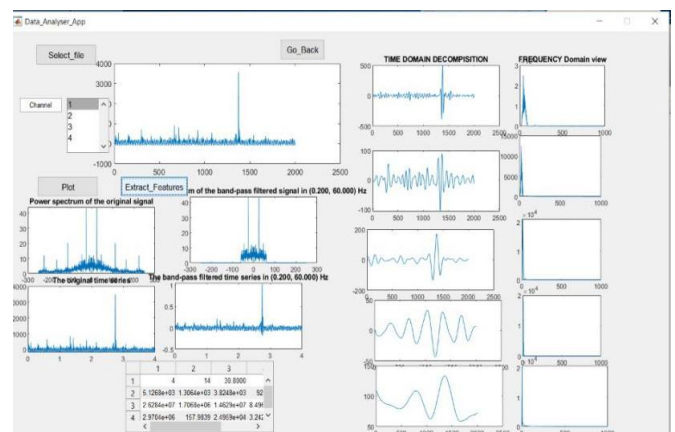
Data_Analyser_App

Select_file

Go_Back

Channel

1
2
3
4

4000
3000
2000
1000
0
-1000

0 500 1000 1500 2000 2500

Plot

Extract_Features

Power spectrum of the original signal

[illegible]m of the band-pass filtered signal in (0.200, 60.000) Hz

40
30
20
10
0

-300 -200 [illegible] 0 100 200 300

-300 -200 -100 0 100 200 300

The original time series

The band-pass filtered time series in (0.200, 60.000) Hz

6000
4000
2000
0

0 1 2 3 4

0.5
0
-0.5

0 1 2 3 4

| | 1 | 2 | 3 | |
|---|---|---|---|---|
| 1 | 4 | 14 | 30.8000 | |
| 2 | 5.1268e+03 | 1.3064e+03 | 3.8248e+03 | 92 |
| 3 | 2.6284e+07 | 1.7068e+06 | 1.4629e+07 | 8.49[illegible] |
| 4 | 2.9704e+06 | 157.9839 | 2.4869e+04 | 3.24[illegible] |

TIME DOMAIN DECOMPISITION

500
0
-500

0 500 1000 1500 2000 2500

100
0
-100

200
0
-200

500 1000 1500 2000 2500

150
100
50

FREQUENCY Domain view

3
2
1
0

0 500 1000

15000
10000
5000
0

$\times 10^4$
2
1
0

$\times 10^4$
2
1
0

$\times 10^4$
2
1
0